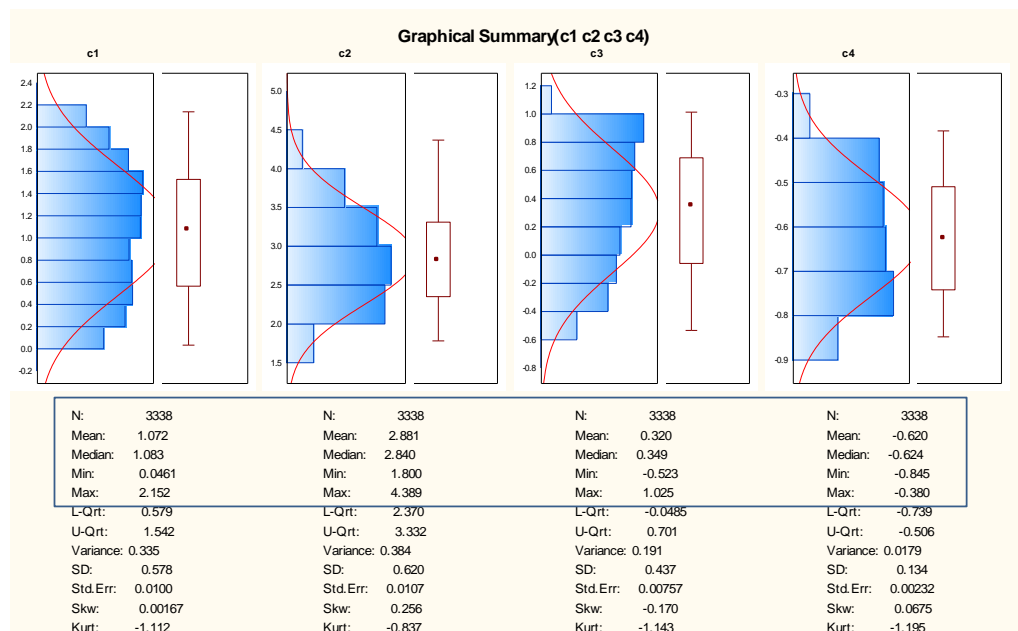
Graphical Summary(c1 c2 c3 c4)

c1

2.4
2.2
2.0
1.8
1.6
1.4
1.2
1.0
0.8
0.6
0.4
0.2
0.0
-0.2

c2

5.0
4.5
4.0
3.5
3.0
2.5
2.0
1.5

c3

1.2
1.0
0.8
0.6
0.4
0.2
0.0
-0.2
-0.4
-0.6
-0.8

c4

-0.3
-0.4
-0.5
-0.6
-0.7
-0.8
-0.9

N: 3338
Mean: 1.072
Median: 1.083
Min: 0.0461
Max: 2.152
L-Qrt: 0.579
U-Qrt: 1.542
Variance: 0.335
SD: 0.578
Std.Err: 0.0100
Skw: 0.00167
Kurt: -1.112

N: 3338
Mean: 2.881
Median: 2.840
Min: 1.800
Max: 4.389
L-Qrt: 2.370
U-Qrt: 3.332
Variance: 0.384
SD: 0.620
Std.Err: 0.0107
Skw: 0.256
Kurt: -0.837

N: 3338
Mean: 0.320
Median: 0.349
Min: -0.523
Max: 1.025
L-Qrt: -0.0485
U-Qrt: 0.701
Variance: 0.191
SD: 0.437
Std.Err: 0.00757
Skw: -0.170
Kurt: -1.143

N: 3338
Mean: -0.620
Median: -0.624
Min: -0.845
Max: -0.380
L-Qrt: -0.739
U-Qrt: -0.506
Variance: 0.0179
SD: 0.134
Std.Err: 0.00232
Skw: 0.0675
Kurt: -1.195